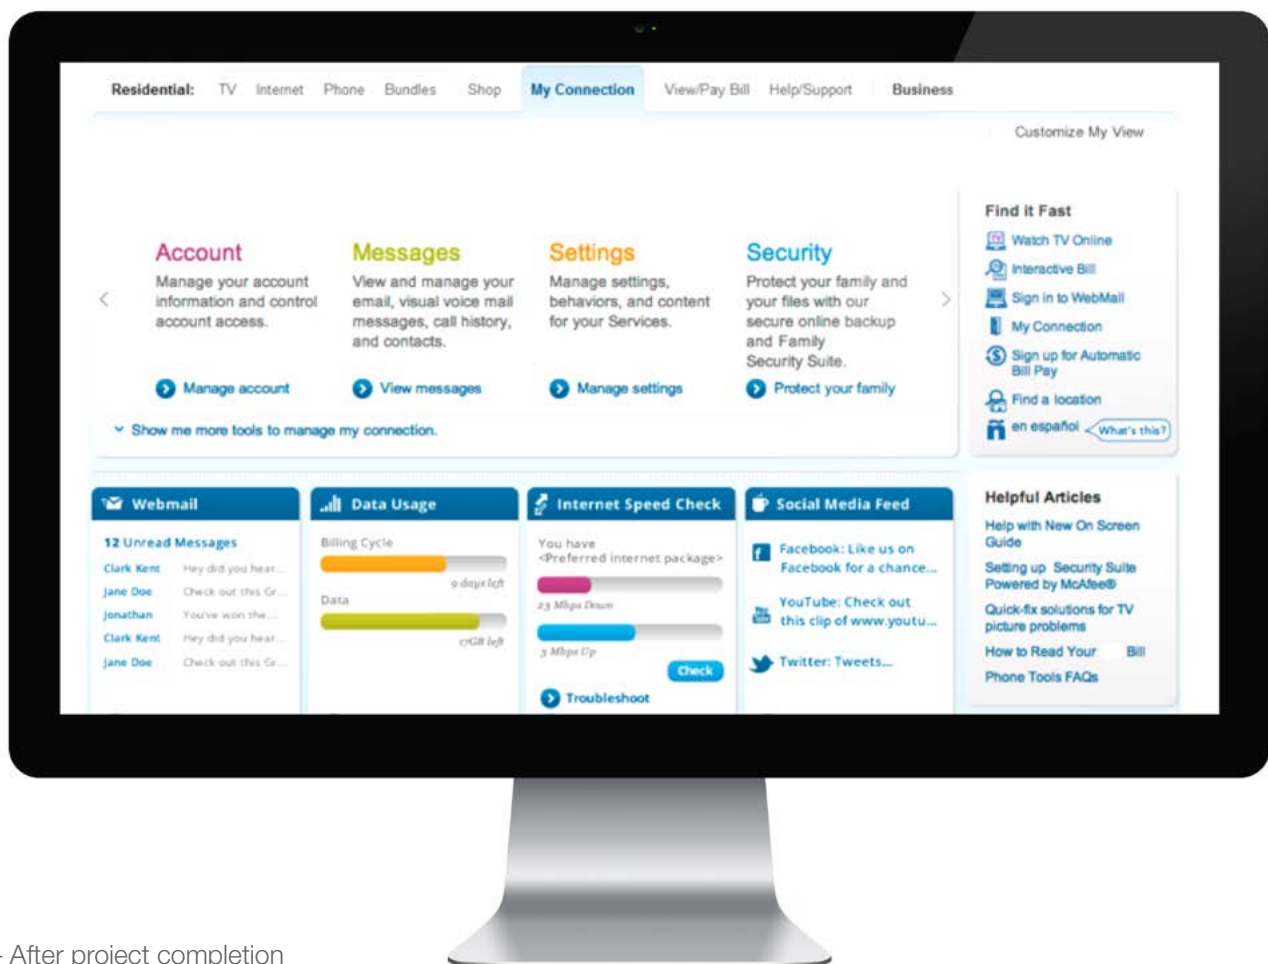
Residential: TV Internet Phone Bundles Shop My Connection View/Pay Bill Help/Support Business

Customize My View

Account
Manage your account information and control account access.
Manage account

Messages
View and manage your email, visual voice mail messages, call history, and contacts.
View messages

Settings
Manage settings, behaviors, and content for your Services.
Manage settings

Security
Protect your family and your files with our secure online backup and Family Security Suite.
Protect your family

Show me more tools to manage my connection.

Find it Fast
Watch TV Online
Interactive Bill
Sign in to WebMail
My Connection
Sign up for Automatic Bill Pay
Find a location
en español What's this?

Webmail
12 Unread Messages
Clark Kent Hey did you hear...
Jane Doe Check out this Gr...
Jonathan You've won the...
Clark Kent Hey did you hear...
Jane Doe Check out this Gr...

Data Usage
Billing Cycle
9 days left
Data
17GB left

Internet Speed Check
You have <Preferred internet package>
23 Mbps Down
3 Mbps Up
Check
Troubleshoot

Social Media Feed
Facebook: Like us on Facebook for a chance...
YouTube: Check out this clip of www.youtu...
Twitter: Tweets...

Helpful Articles
Help with New On Screen Guide
Setting up Security Suite Powered by McAfee®
Quick-fix solutions for TV picture problems
How to Read Your Bill
Phone Tools FAQs

- After project completion